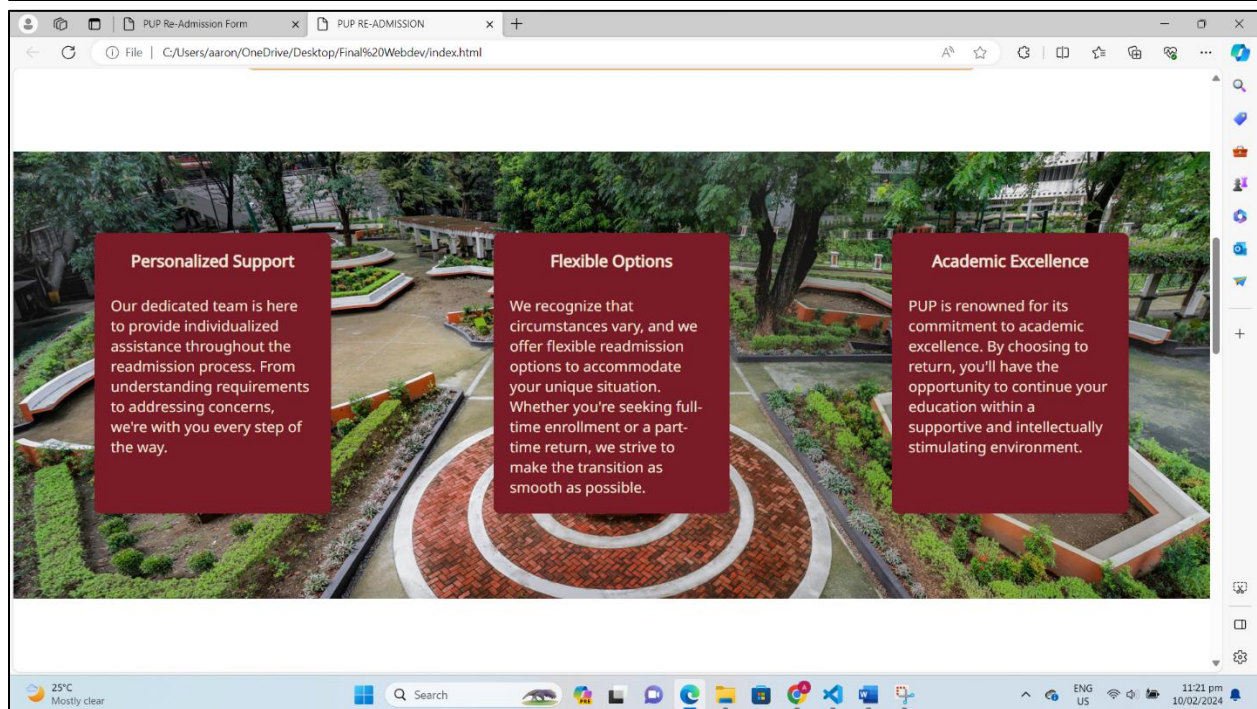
PUP Re-Admission Form

PUP RE-ADMISSION

File | C:/Users/aaron/OneDrive/Desktop/Final%20Webdev/index.html

Personalized Support

Our dedicated team is here to provide individualized assistance throughout the readmission process. From understanding requirements to addressing concerns, we're with you every step of the way.

Flexible Options

We recognize that circumstances vary, and we offer flexible readmission options to accommodate your unique situation. Whether you're seeking full-time enrollment or a part-time return, we strive to make the transition as smooth as possible.

Academic Excellence

PUP is renowned for its commitment to academic excellence. By choosing to return, you'll have the opportunity to continue your education within a supportive and intellectually stimulating environment.

25°C
Mostly clear

Search

ENG
US

11:21 pm
10/02/2024